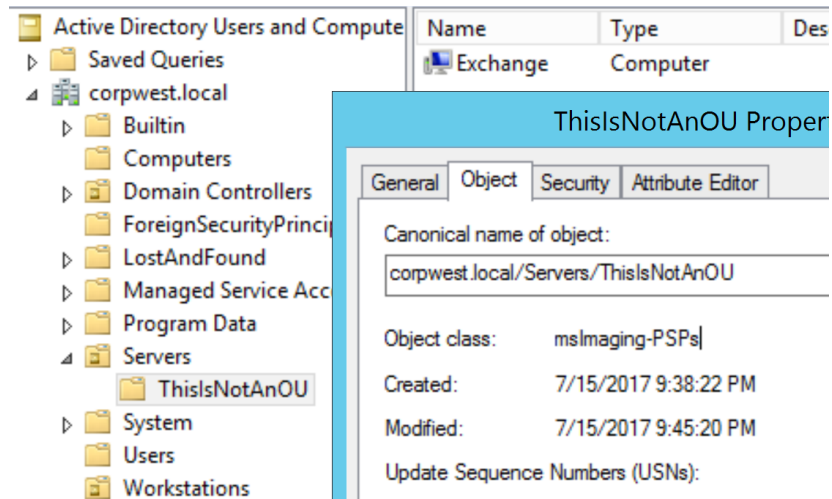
Active Directory Users and Compute
Saved Queries
corpwest.local
Builtin
Computers
Domain Controllers
ForeignSecurityPrincip
LostAndFound
Managed Service Acc
Program Data
Servers
ThisIsNotAnOU
System
Users
Workstations

| Name | Type | Des |
|---|---|---|
| Exchange | Computer | |

ThisIsNotAnOU Propert

General | Object | Security | Attribute Editor

Canonical name of object:
corpwest.local/Servers/ThisIsNotAnOU

Object class: msImaging-PSPs

Created: 7/15/2017 9:38:22 PM

Modified: 7/15/2017 9:45:20 PM

Update Sequence Numbers (USNs):